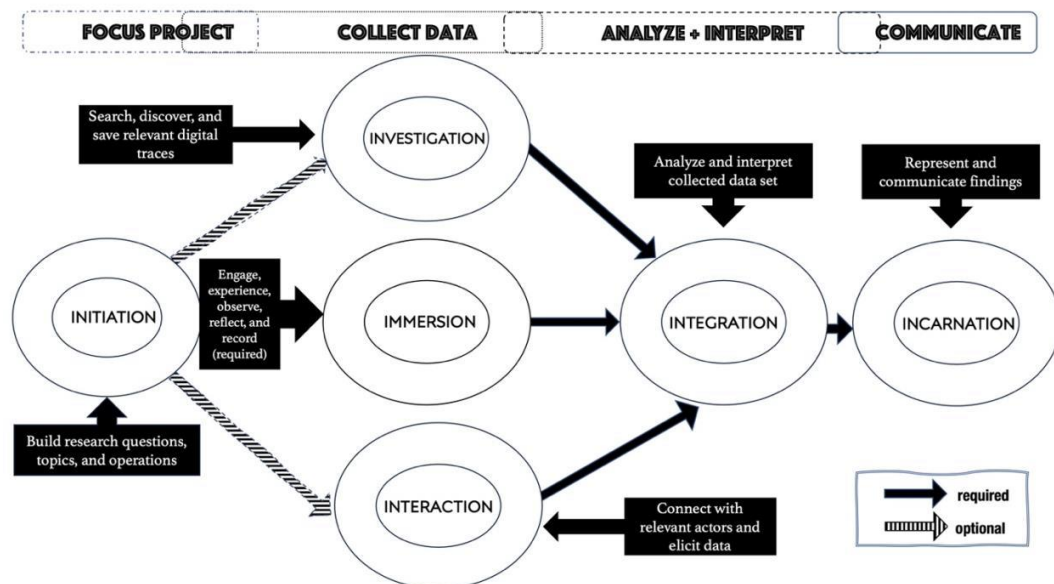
FOCUS PROJECT
COLLECT DATA
ANALYZE + INTERPRET
COMMUNICATE

Search, discover, and save relevant digital traces

INVESTIGATION

Analyze and interpret collected data set

Represent and communicate findings

INITIATION

Engage, experience, observe, reflect, and record (required)

IMMERSION

INTEGRATION

INCARNATION

Build research questions, topics, and operations

INTERACTION

Connect with relevant actors and elicit data

required
optional